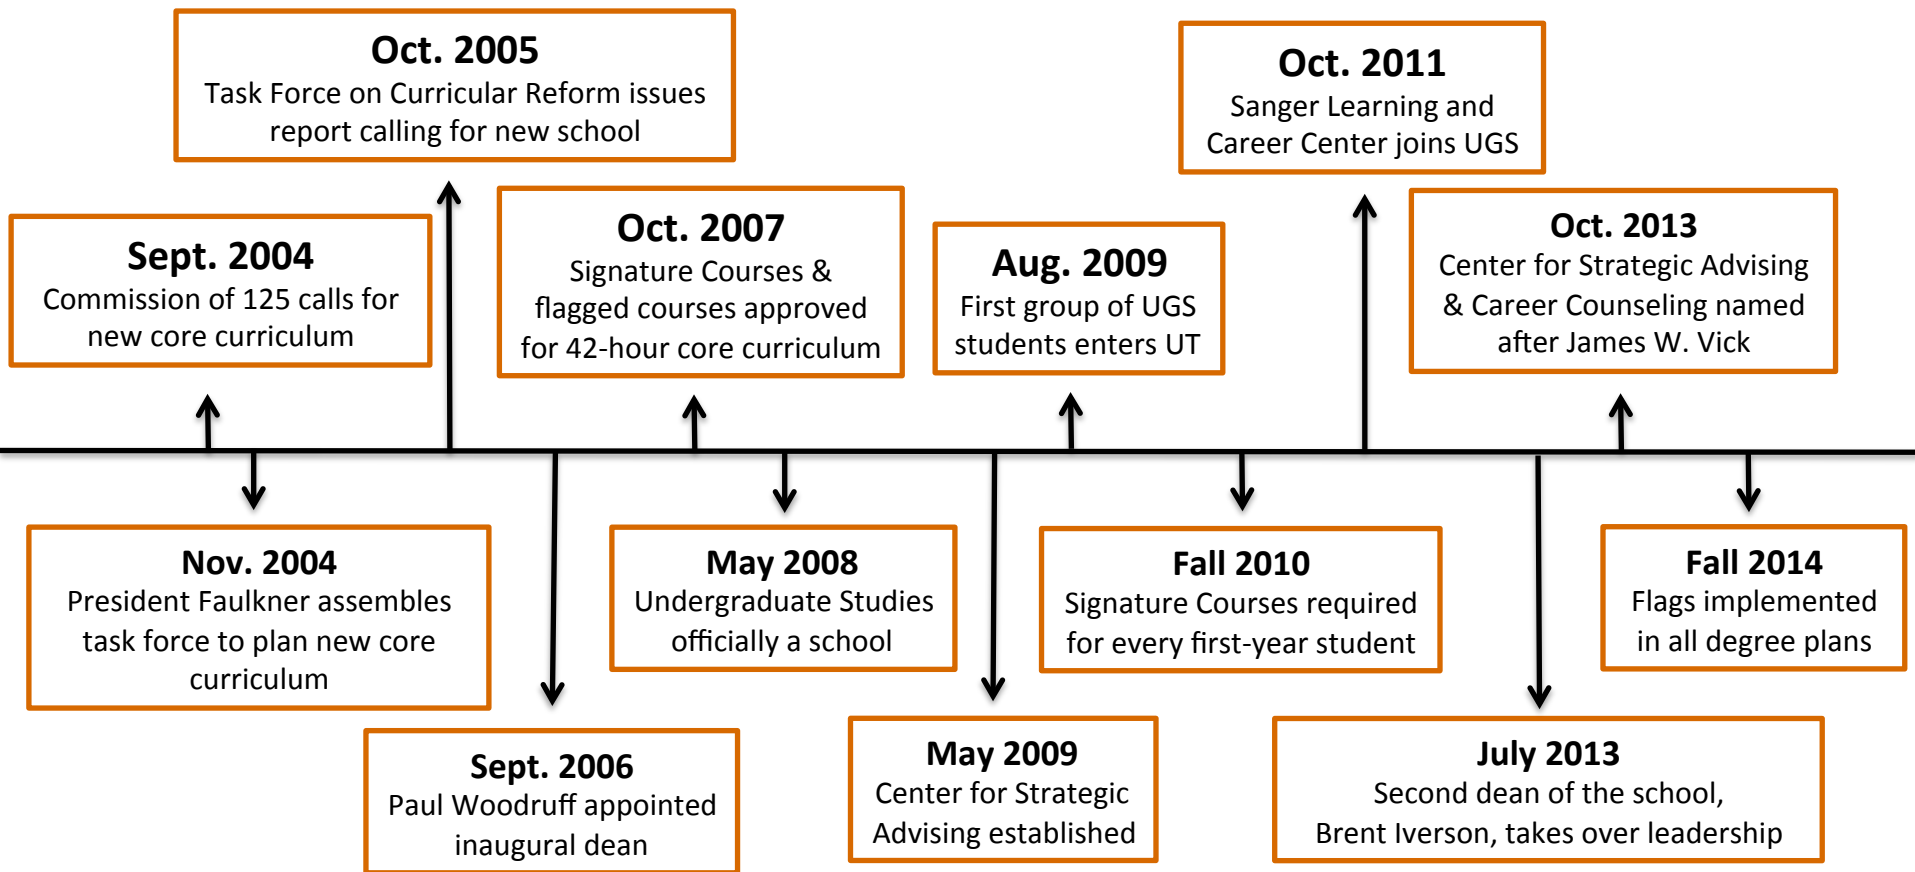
**Sept. 2004**
Commission of 125 calls for new core curriculum

**Nov. 2004**
President Faulkner assembles task force to plan new core curriculum

**Oct. 2005**
Task Force on Curricular Reform issues report calling for new school

**Sept. 2006**
Paul Woodruff appointed inaugural dean

**Oct. 2007**
Signature Courses & flagged courses approved for 42-hour core curriculum

**May 2008**
Undergraduate Studies officially a school

**May 2009**
Center for Strategic Advising established

**Aug. 2009**
First group of UGS students enters UT

**Fall 2010**
Signature Courses required for every first-year student

**Oct. 2011**
Sanger Learning and Career Center joins UGS

**July 2013**
Second dean of the school, Brent Iverson, takes over leadership

**Oct. 2013**
Center for Strategic Advising & Career Counseling named after James W. Vick

**Fall 2014**
Flags implemented in all degree plans